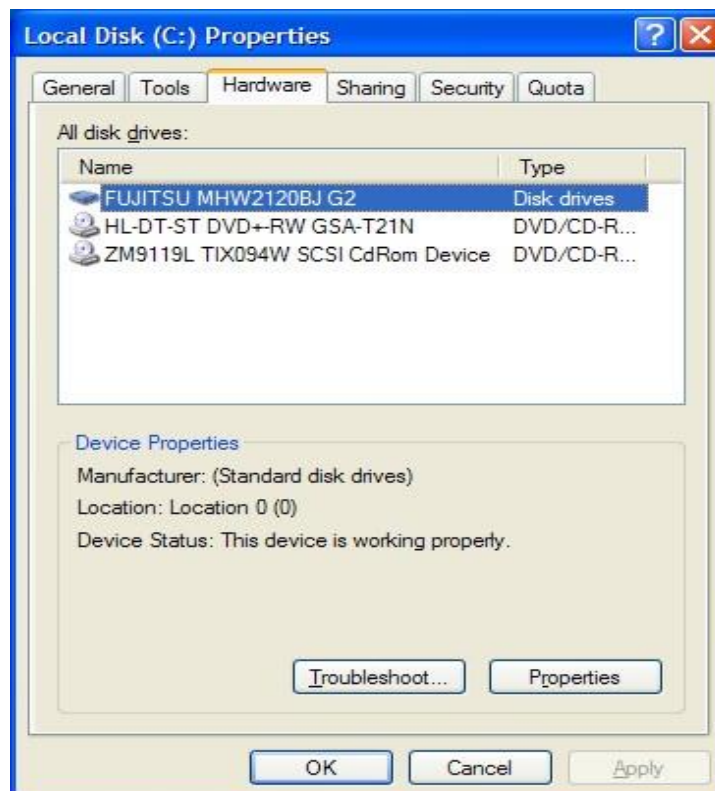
Local Disk (C:) Properties

?

General | Tools | Hardware | Sharing | Security | Quota

All disk drives:

| Name | Type |
|---|---|
| FUJITSU MHW2120BJ G2 | Disk drives |
| HL-DT-ST DVD+-RW GSA-T21N | DVD/CD-R... |
| ZM9119L TIX094W SCSI CdRom Device | DVD/CD-R... |

Device Properties

Manufacturer: (Standard disk drives)

Location: Location 0 (0)

Device Status: This device is working properly.

Troubleshoot... Properties

OK Cancel Apply